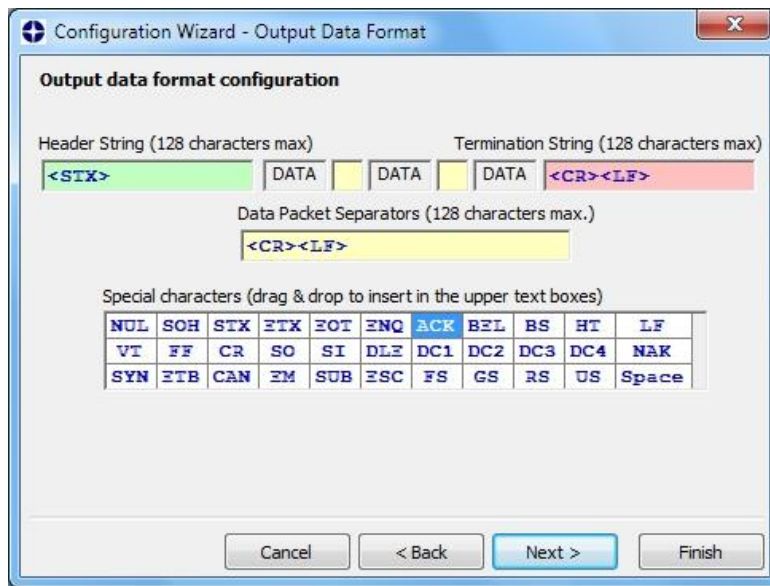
Configuration Wizard - Output Data Format

Output data format configuration

Header String (128 characters max)

Termination String (128 characters max)

<STX>

DATA

DATA

DATA

<CR><LF>

Data Packet Separators (128 characters max.)

<CR><LF>

Special characters (drag & drop to insert in the upper text boxes)

| NUL | SOH | STX | ETX | EOT | ENQ | ACK | BEL | BS | HT | LF |
|---|---|---|---|---|---|---|---|---|---|---|
| VT | FF | CR | SO | SI | DLE | DC1 | DC2 | DC3 | DC4 | NAK |
| SYN | ETB | CAN | EM | SUB | ESC | FS | GS | RS | US | Space |

Cancel

< Back

Next >

Finish